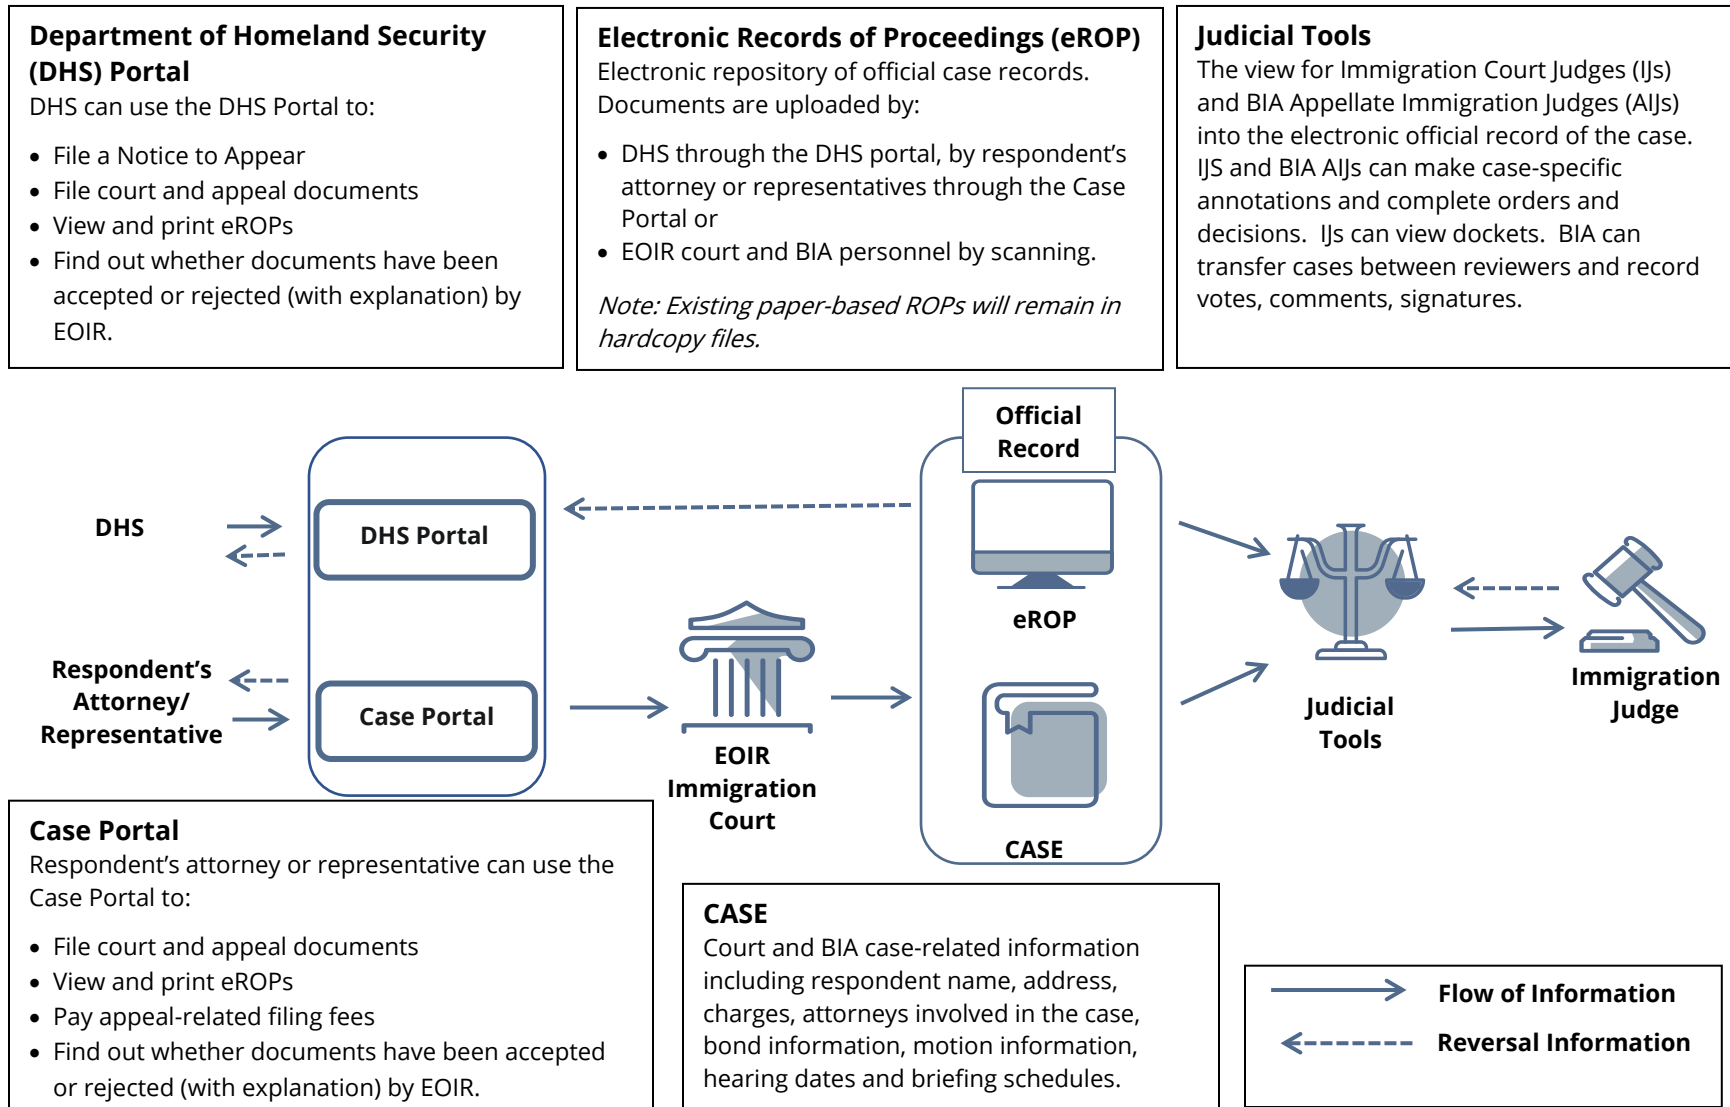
Department of Homeland Security (DHS) Portal
DHS can use the DHS Portal to:

- File a Notice to Appear
- File court and appeal documents
- View and print eROPs
- Find out whether documents have been accepted or rejected (with explanation) by EOIR.

Electronic Records of Proceedings (eROP)
Electronic repository of official case records. Documents are uploaded by:

- DHS through the DHS portal, by respondent's attorney or representatives through the Case Portal or
- EOIR court and BIA personnel by scanning.

Note: Existing paper-based ROPs will remain in hardcopy files.

Judicial Tools
The view for Immigration Court Judges (IJs) and BIA Appellate Immigration Judges (AIJs) into the electronic official record of the case. IJS and BIA AIJs can make case-specific annotations and complete orders and decisions. IJs can view dockets. BIA can transfer cases between reviewers and record votes, comments, signatures.

DHS

DHS Portal

Respondent's Attorney/ Representative

Case Portal

EOIR Immigration Court

Official Record

eROP

CASE

Judicial Tools

Immigration Judge

Case Portal
Respondent's attorney or representative can use the Case Portal to:

- File court and appeal documents
- View and print eROPs
- Pay appeal-related filing fees
- Find out whether documents have been accepted or rejected (with explanation) by EOIR.

CASE
Court and BIA case-related information including respondent name, address, charges, attorneys involved in the case, bond information, motion information, hearing dates and briefing schedules.

Flow of Information
Reversal Information